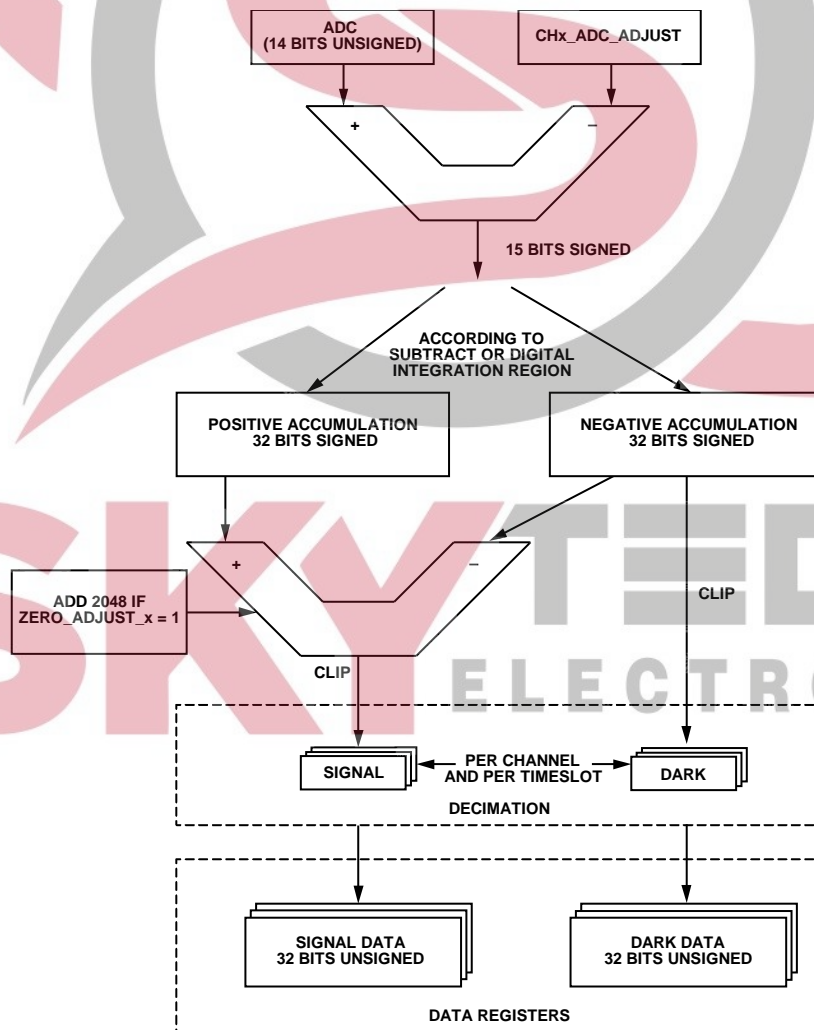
ADC
(14 BITS UNSIGNED)

CHx_ADC_ADJUST

+

–

15 BITS SIGNED

ACCORDING TO
SUBTRACT OR DIGITAL
INTEGRATION REGION

POSITIVE ACCUMULATION
32 BITS SIGNED

NEGATIVE ACCUMULATION
32 BITS SIGNED

+

–

ADD 2048 IF
ZERO_ADJUST_x = 1

CLIP

CLIP

SKY ELECTRO

SIGNAL

PER CHANNEL
AND PER TIMESLOT

DARK

DECIMATION

SIGNAL DATA
32 BITS UNSIGNED

DARK DATA
32 BITS UNSIGNED

DATA REGISTERS